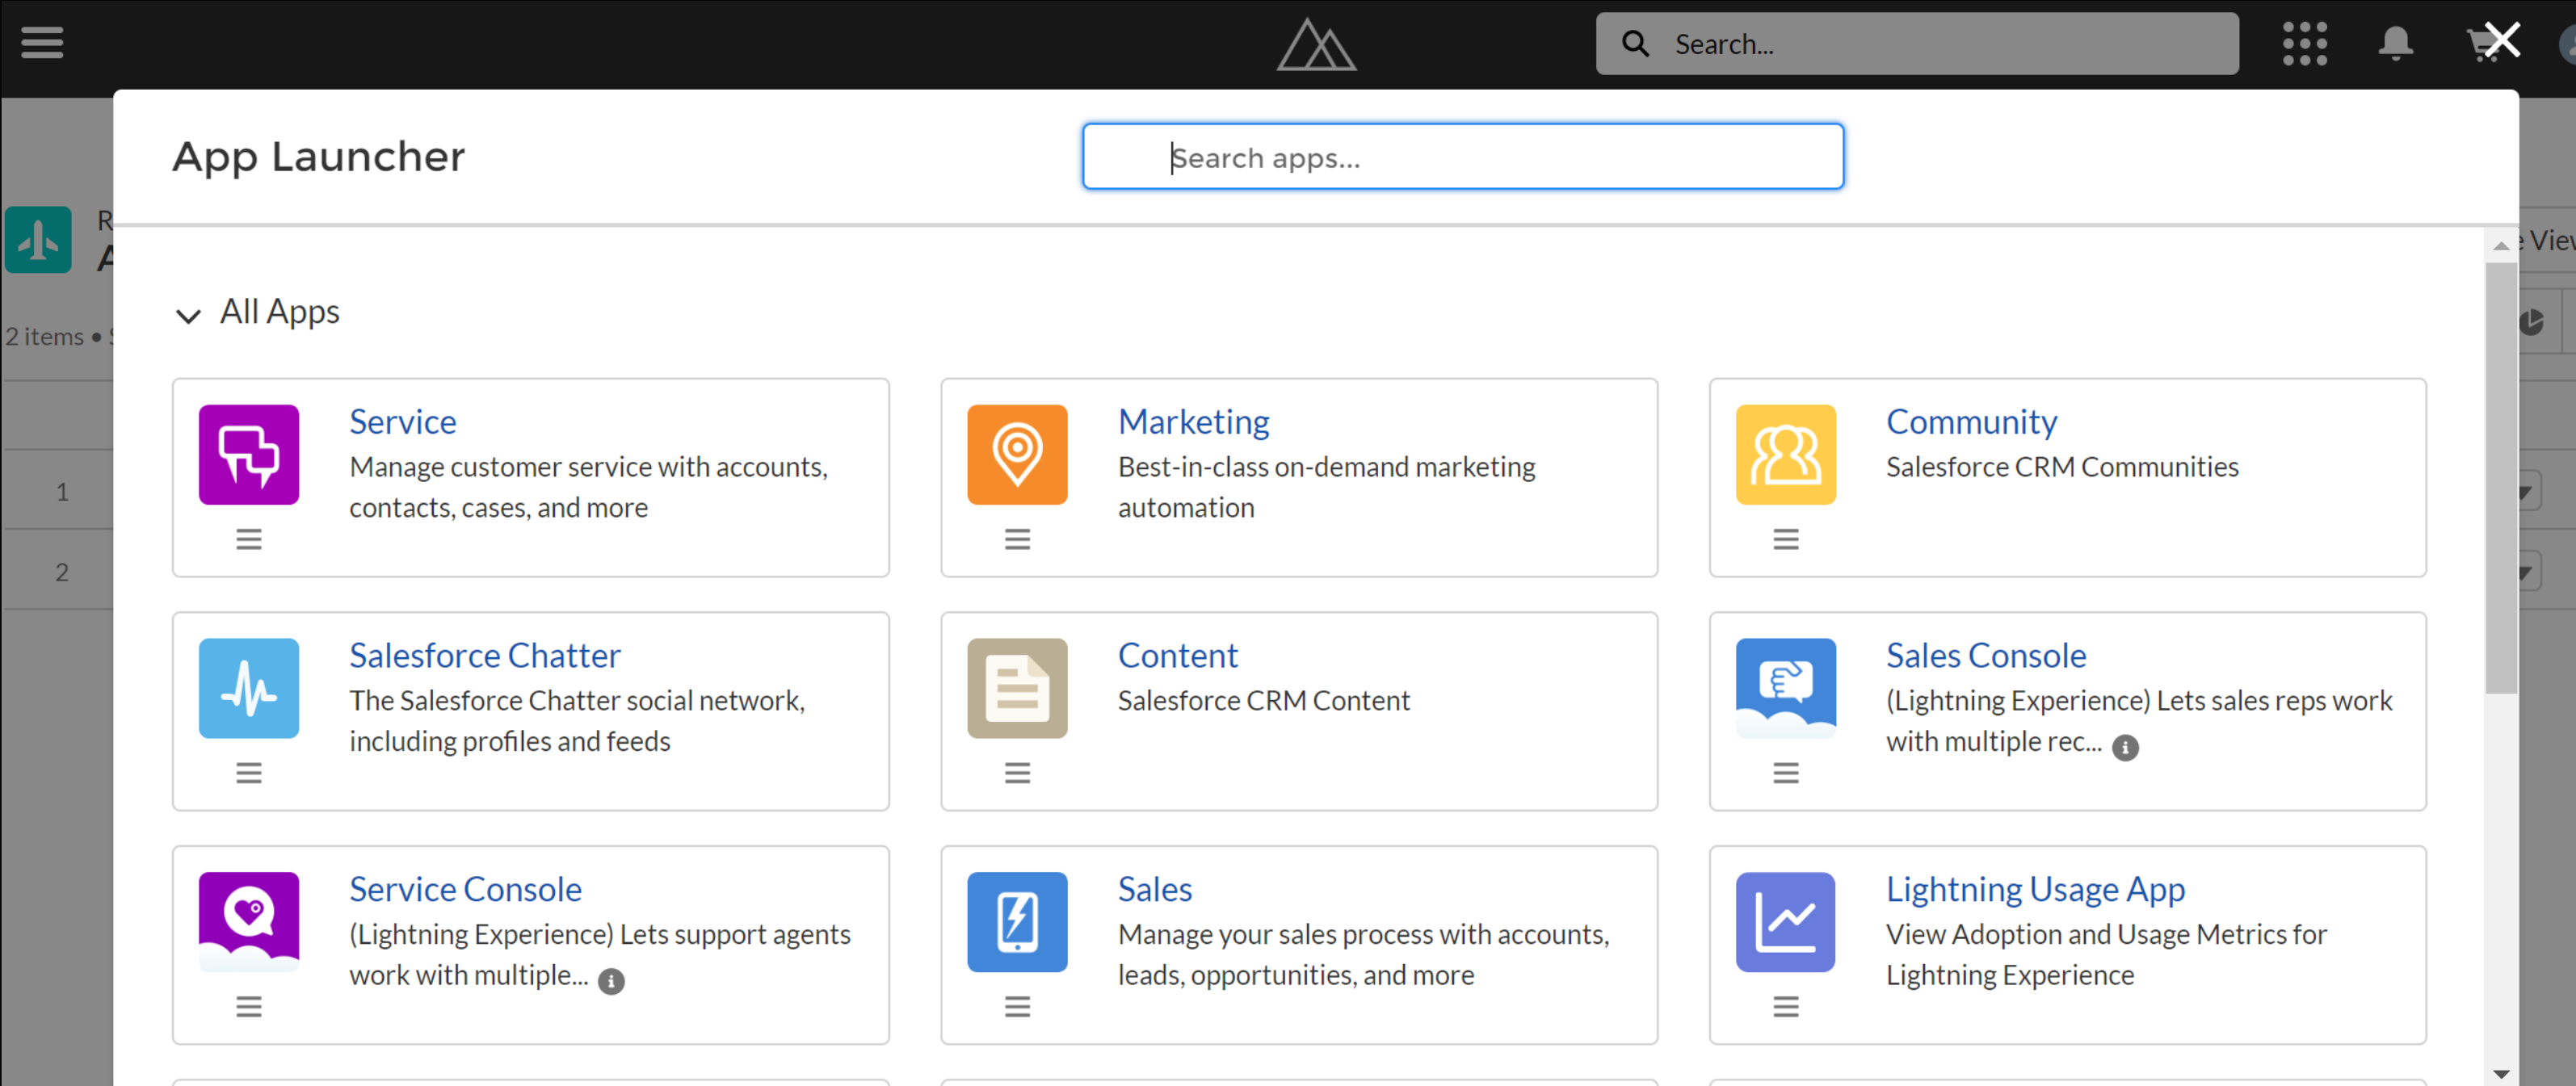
Search...

App Launcher

Search apps...

All Apps

Service
Manage customer service with accounts, contacts, cases, and more

Marketing
Best-in-class on-demand marketing automation

Community
Salesforce CRM Communities

Salesforce Chatter
The Salesforce Chatter social network, including profiles and feeds

Content
Salesforce CRM Content

Sales Console
(Lightning Experience) Lets sales reps work with multiple rec...

Service Console
(Lightning Experience) Lets support agents work with multiple...

Sales
Manage your sales process with accounts, leads, opportunities, and more

Lightning Usage App
View Adoption and Usage Metrics for Lightning Experience

2 items •

1

2